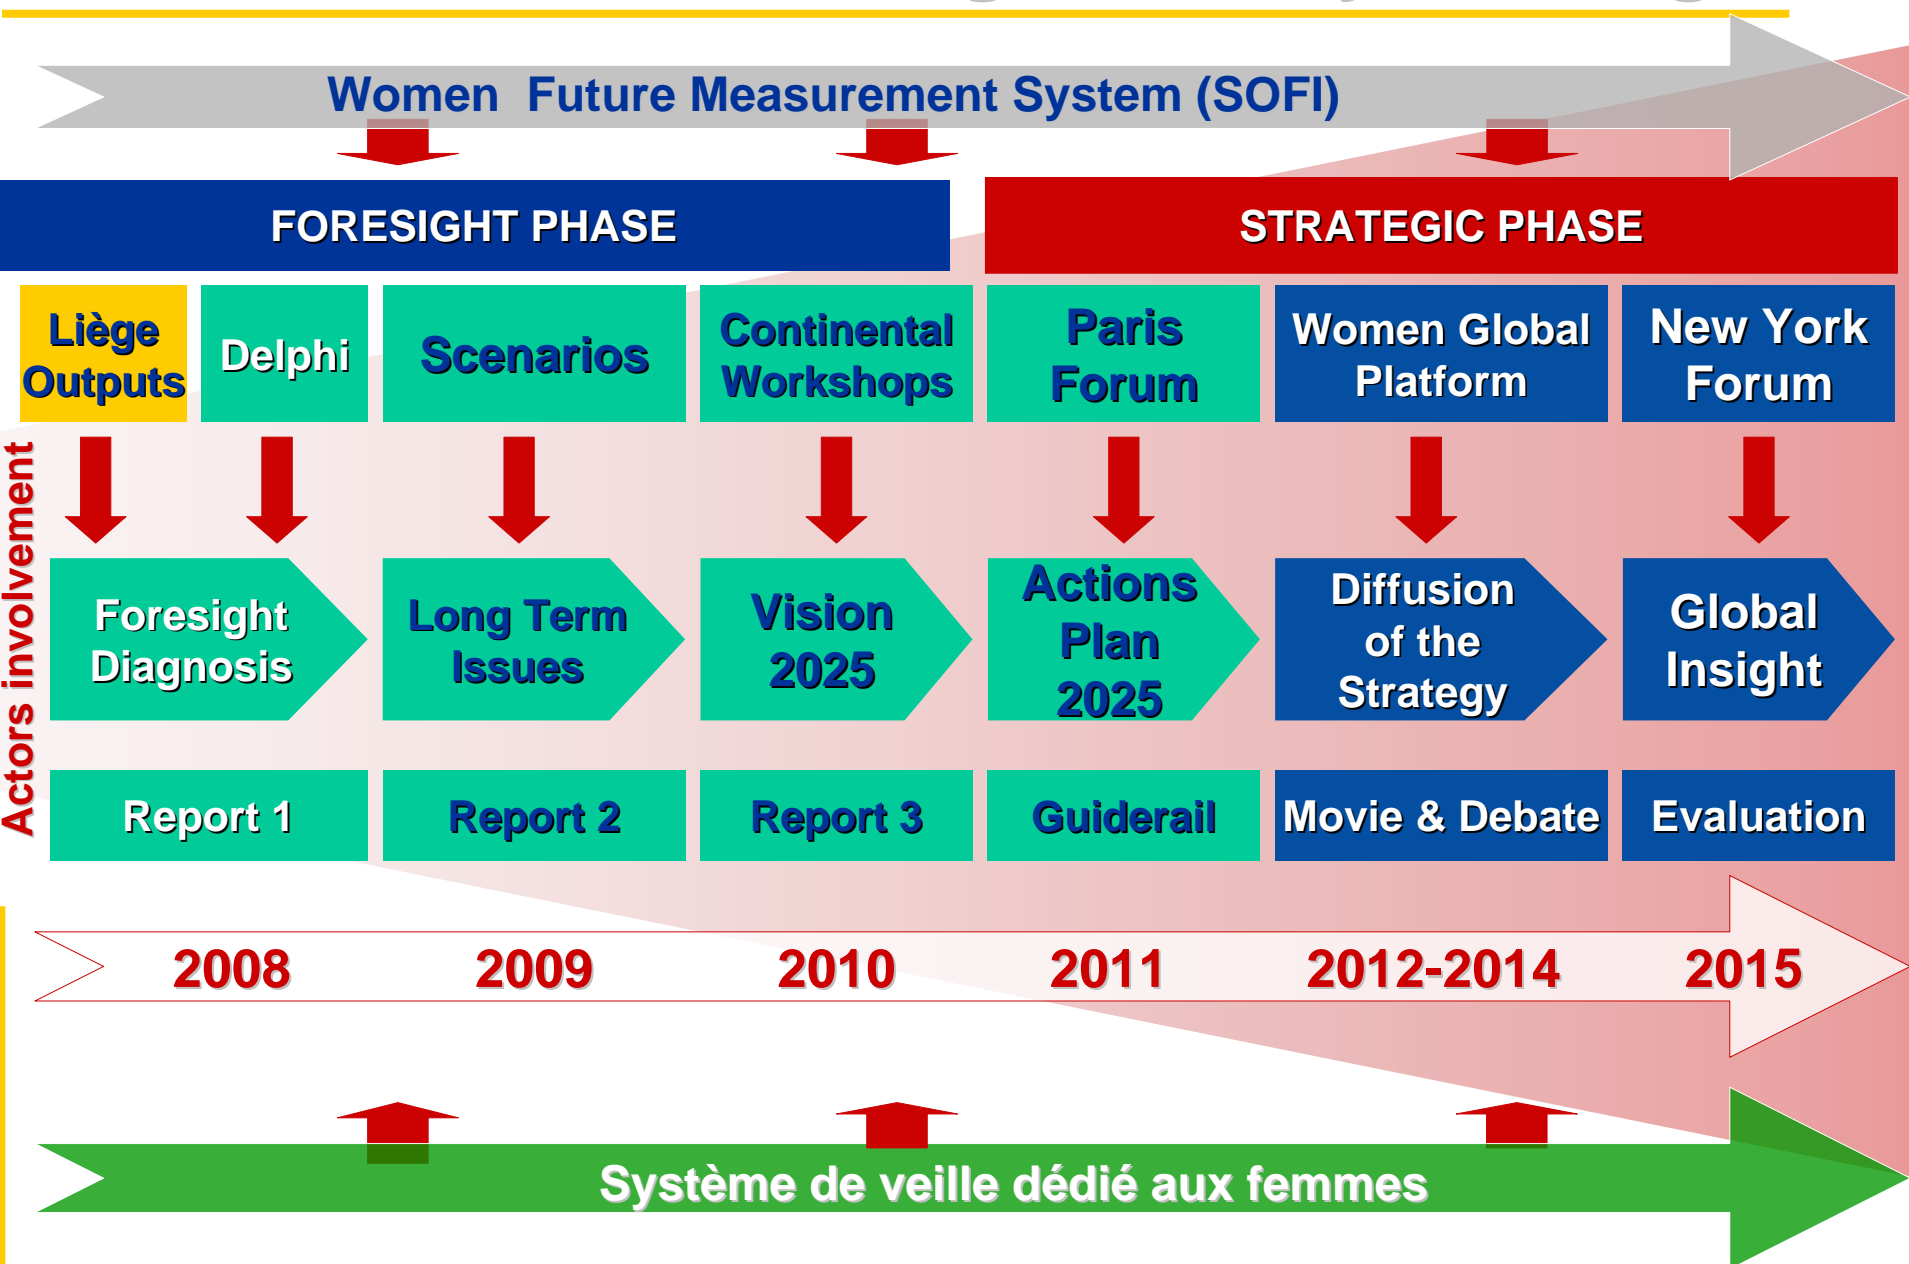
Women Future Measurement System (SOFI)

FORESIGHT PHASE

STRATEGIC PHASE

Liège Outputs

Delphi

Scenarios

Continental Workshops

Paris Forum

Women Global Platform

New York Forum

Actors involvement

Foresight Diagnosis

Long Term Issues

Vision 2025

Actions Plan 2025

Diffusion of the Strategy

Global Insight

Report 1

Report 2

Report 3

Guiderail

Movie & Debate

Evaluation

2008

2009

2010

2011

2012-2014

2015

Système de veille dédié aux femmes